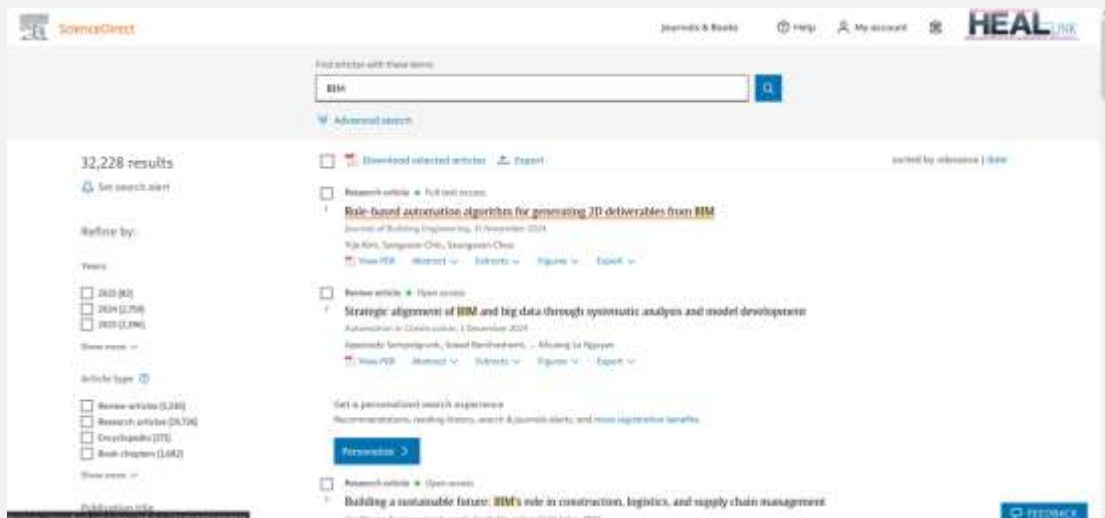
ScienceDirect

Journals & Books

Help

My account

HEAL LINK

Find articles with these terms

BIM

Advanced search

32,228 results

Set search alert

Refine by:

Years

2025 (82)

2024 (2,759)

2023 (2,396)

Show more

Article type

Review articles (3,236)

Research articles (19,726)

Encyclopedia (375)

Book chapters (1,682)

Show more

Publication title

Download selected articles

Export

sorted by relevance | date

Research article • Full text access

Rule-based automation algorithm for generating 2D deliverables from BIM

Journal of Building Engineering, 15 November 2024

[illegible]

View PDF Abstract Extracts Figures Export

Review article • Open access

Strategic alignment of BIM and big data through systematic analysis and model development

Automation in Construction, 1 December 2024

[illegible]

View PDF Abstract Extracts Figures Export

Get a personalized search experience

Recommendations, reading history, search & journal alerts, and more registration benefits

Personalize

Research article • Open access

Building a sustainable future: BIM's role in construction, logistics, and supply chain management

FEEDBACK